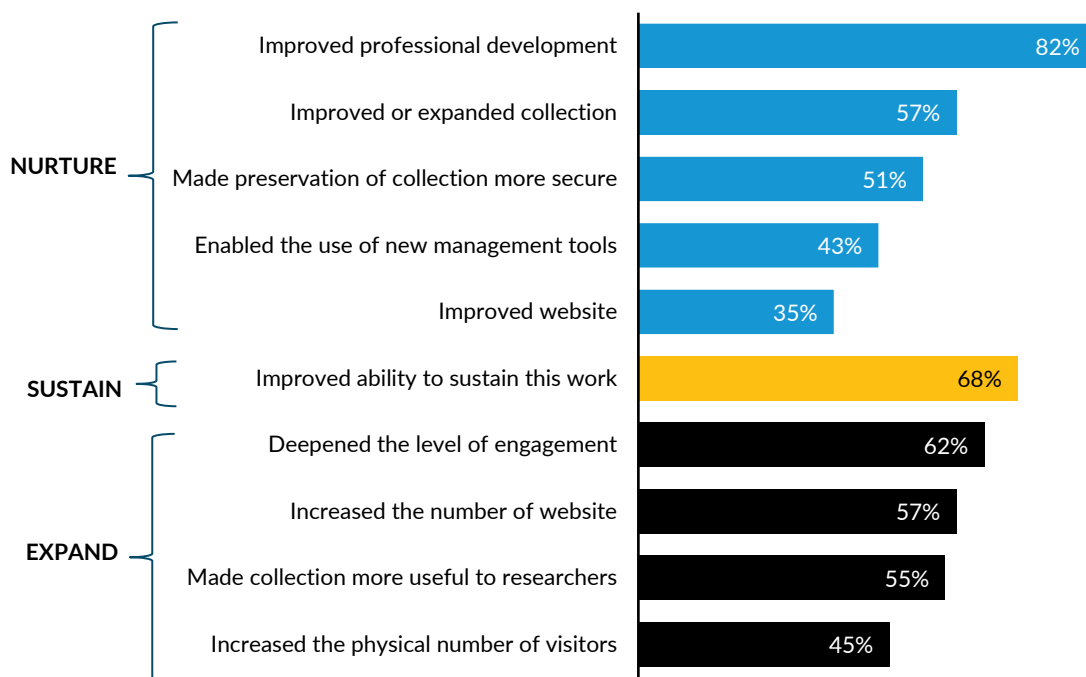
NURTURE

Improved professional development 82%

Improved or expanded collection 57%

Made preservation of collection more secure 51%

Enabled the use of new management tools 43%

Improved website 35%

SUSTAIN

Improved ability to sustain this work 68%

EXPAND

Deepened the level of engagement 62%

Increased the number of website 57%

Made collection more useful to researchers 55%

Increased the physical number of visitors 45%